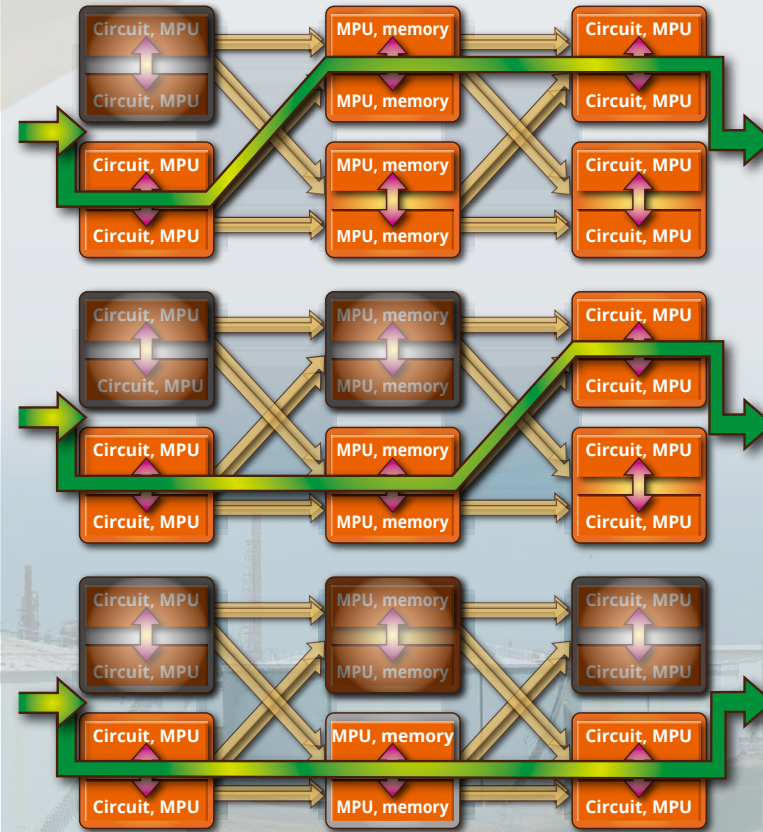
Circuit, MPU
Circuit, MPU
MPU, memory
MPU, memory
Circuit, MPU
Circuit, MPU
Circuit, MPU
Circuit, MPU
MPU, memory
MPU, memory
Circuit, MPU
Circuit, MPU

Circuit, MPU
Circuit, MPU
MPU, memory
MPU, memory
Circuit, MPU
Circuit, MPU
Circuit, MPU
Circuit, MPU
MPU, memory
MPU, memory
Circuit, MPU
Circuit, MPU

Circuit, MPU
Circuit, MPU
MPU, memory
MPU, memory
Circuit, MPU
Circuit, MPU
Circuit, MPU
Circuit, MPU
MPU, memory
MPU, memory
Circuit, MPU
Circuit, MPU